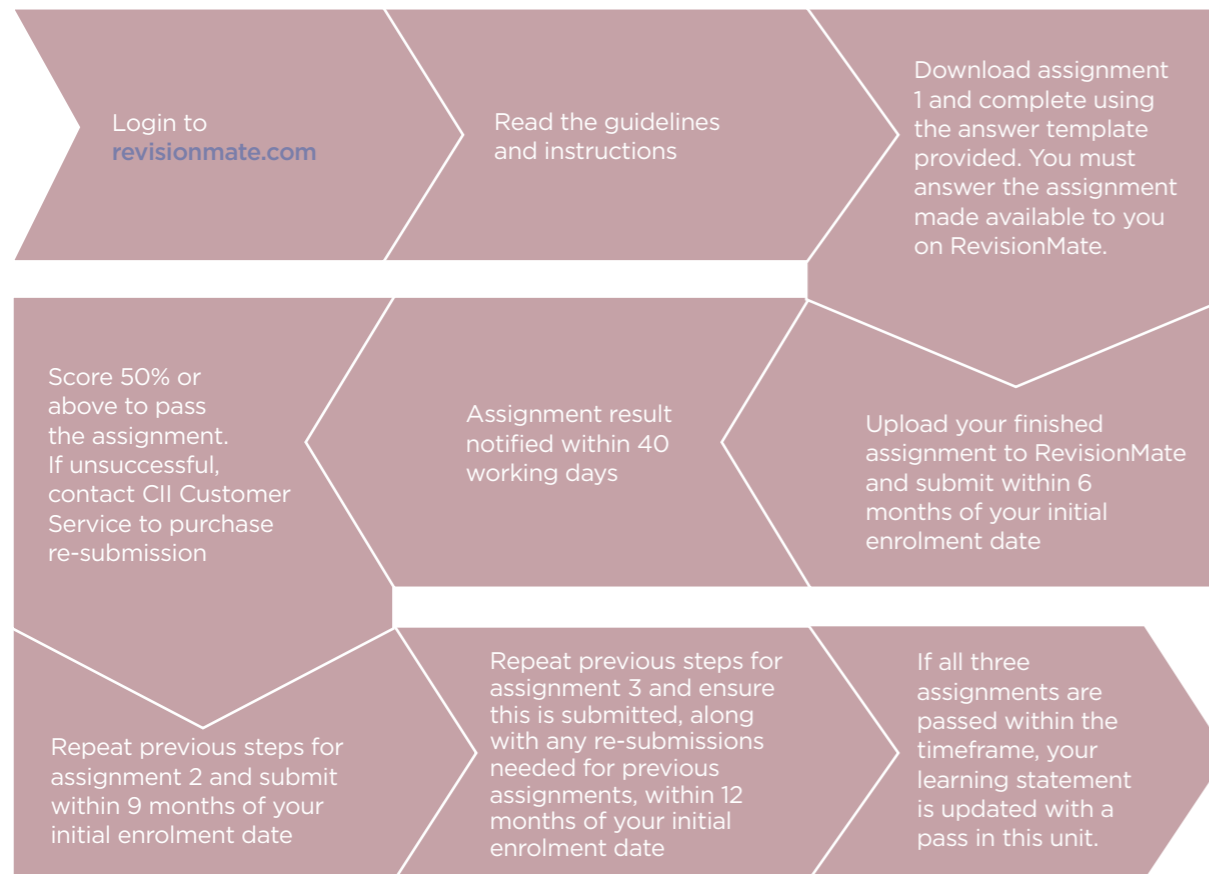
Login to revisionmate.com

Read the guidelines and instructions

Download assignment 1 and complete using the answer template provided. You must answer the assignment made available to you on RevisionMate.

Upload your finished assignment to RevisionMate and submit within 6 months of your initial enrolment date

Assignment result notified within 40 working days

Score 50% or above to pass the assignment. If unsuccessful, contact CII Customer Service to purchase re-submission

Repeat previous steps for assignment 2 and submit within 9 months of your initial enrolment date

Repeat previous steps for assignment 3 and ensure this is submitted, along with any re-submissions needed for previous assignments, within 12 months of your initial enrolment date

If all three assignments are passed within the timeframe, your learning statement is updated with a pass in this unit.